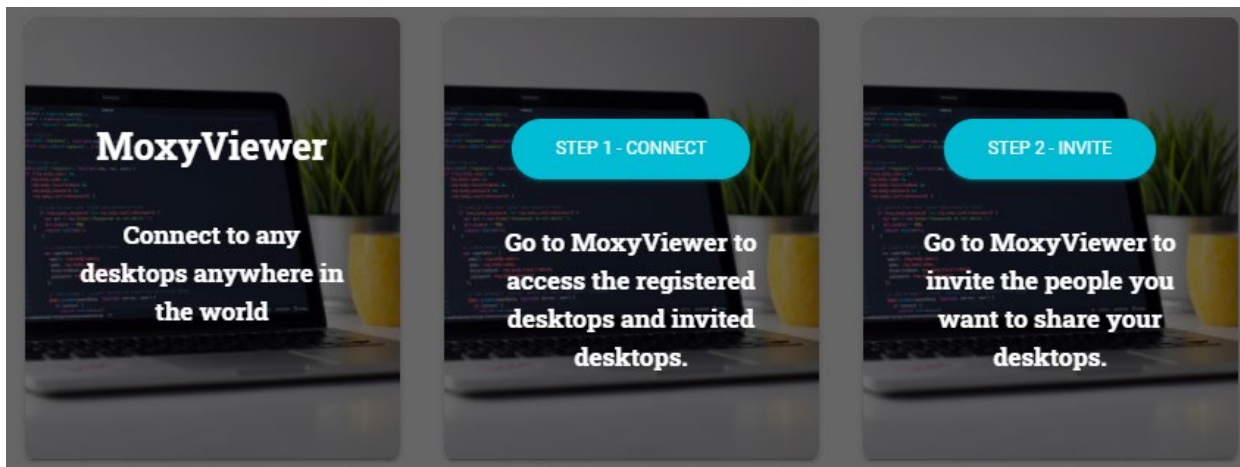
MoxyViewer

Connect to any desktops anywhere in the world

STEP 1 - CONNECT

Go to MoxyViewer to access the registered desktops and invited desktops.

STEP 2 - INVITE

Go to MoxyViewer to invite the people you want to share your desktops.